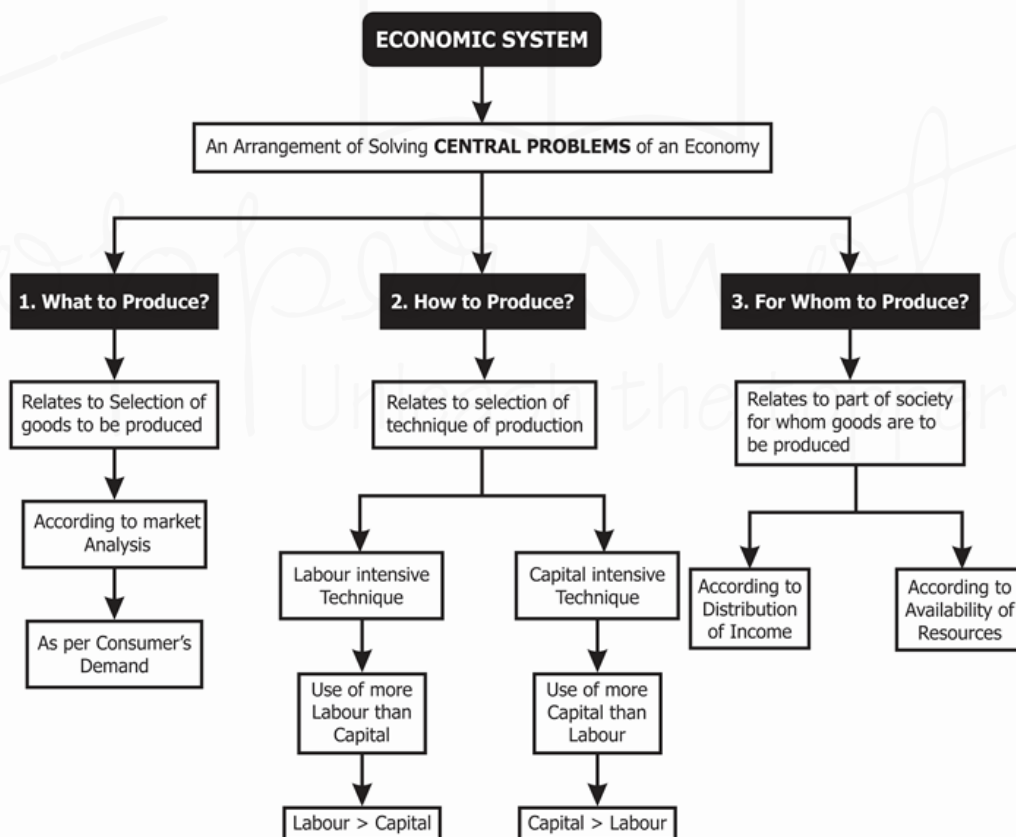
ECONOMIC SYSTEM

An Arrangement of Solving CENTRAL PROBLEMS of an Economy

1. What to Produce?

Relates to Selection of goods to be produced

According to market Analysis

As per Consumer's Demand

2. How to Produce?

Relates to selection of technique of production

Labour intensive Technique

Use of more Labour than Capital

Labour > Capital

Capital intensive Technique

Use of more Capital than Labour

Capital > Labour

3. For Whom to Produce?

Relates to part of society for whom goods are to be produced

According to Distribution of Income

According to Availability of Resources